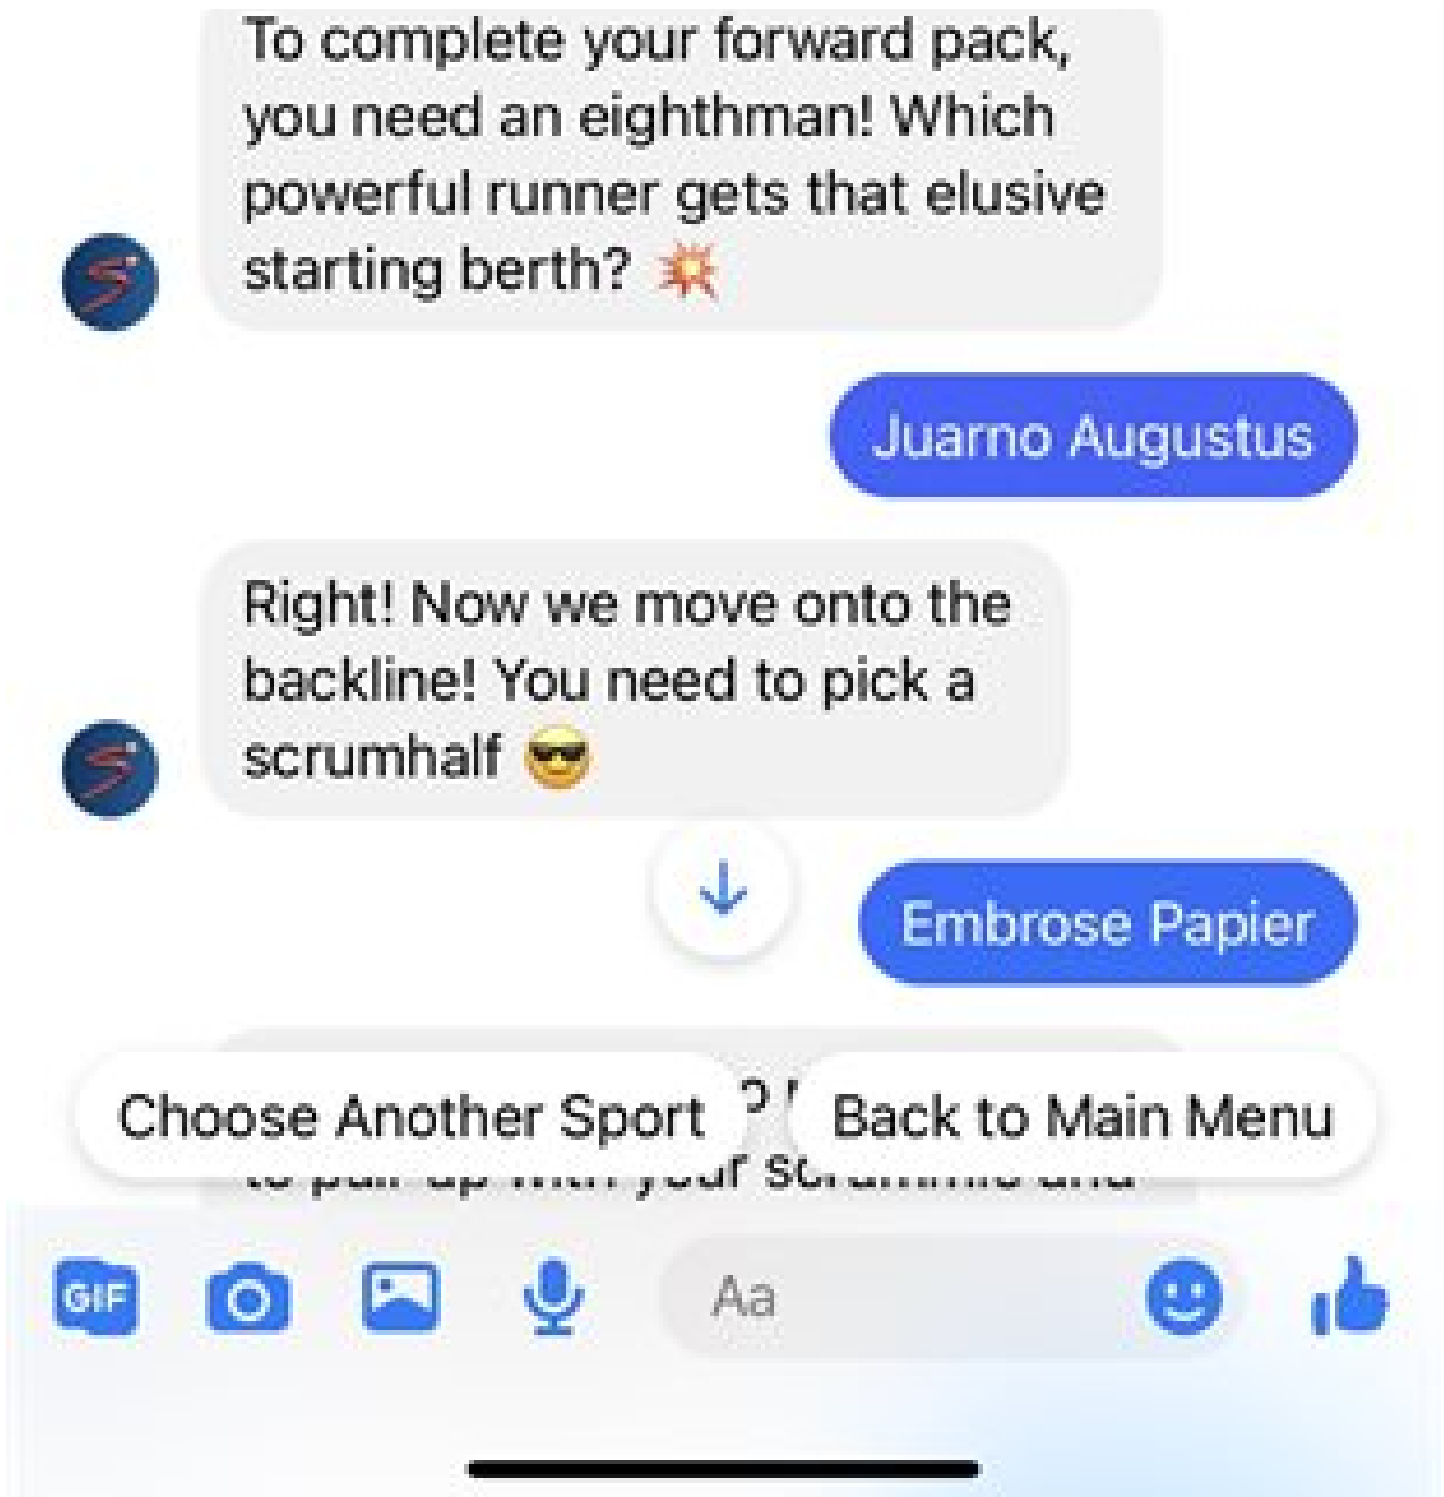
To complete your forward pack, you need an eighthman! Which powerful runner gets that elusive starting berth? 💥

Juarno Augustus

Right! Now we move onto the backline! You need to pick a scrumhalf 😎

Embrose Papier

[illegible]

Choose Another Sport

Back to Main Menu

GIF

Aa